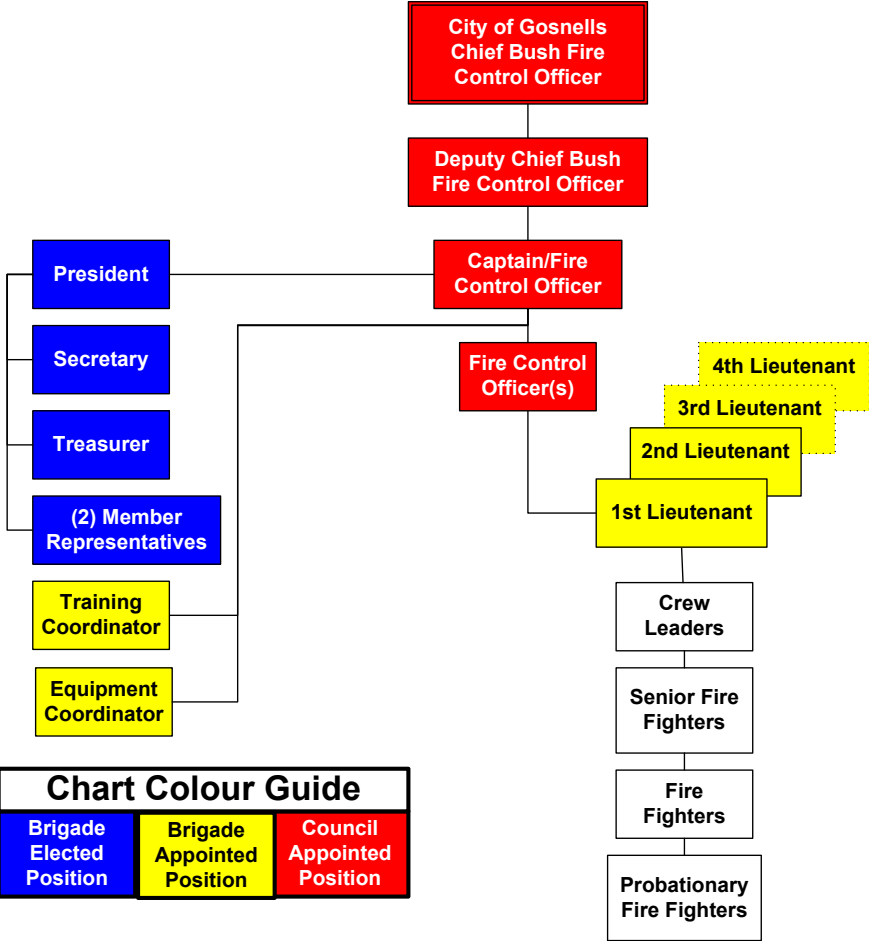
City of Gosnells Chief Bush Fire Control Officer

Deputy Chief Bush Fire Control Officer

President

Captain/Fire Control Officer

Secretary

Fire Control Officer(s)

4th Lieutenant

3rd Lieutenant

Treasurer

2nd Lieutenant

1st Lieutenant

(2) Member Representatives

Training Coordinator

Crew Leaders

Equipment Coordinator

Senior Fire Fighters

Chart Colour Guide

| Brigade Elected Position | Brigade Appointed Position | Council Appointed Position |
|---|---|---|

Fire Fighters

Probationary Fire Fighters